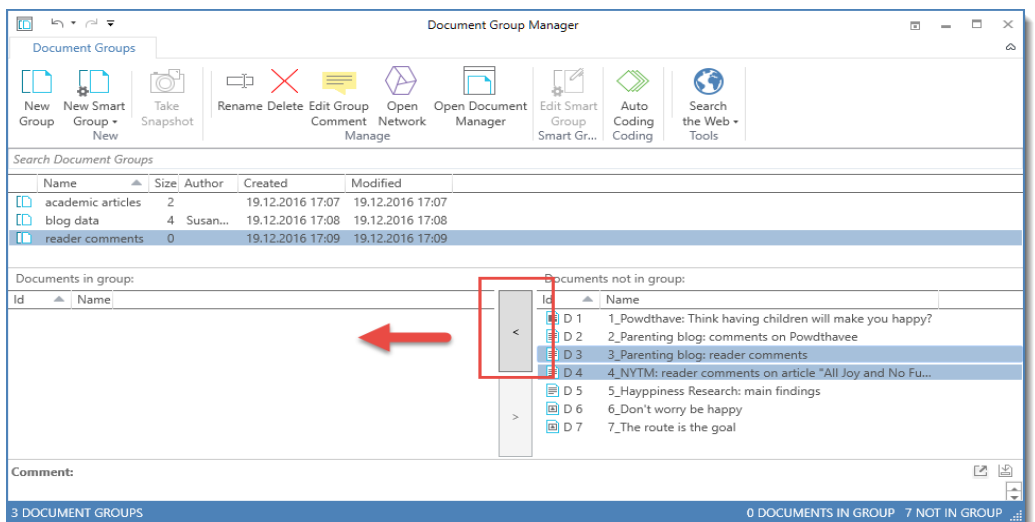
Document Group Manager

Document Groups

New Group
New Smart Group
New
Take Snapshot
Rename
Delete
Edit Group Comment
Open Network
Open Document Manager
Manage
Edit Smart Group
Smart Gr...
Auto Coding
Coding
Search the Web
Tools

Search Document Groups

| Name | Size | Author | Created | Modified |
|---|---|---|---|---|
| academic articles | 2 | | 19.12.2016 17:07 | 19.12.2016 17:07 |
| blog data | 4 | Susan... | 19.12.2016 17:08 | 19.12.2016 17:08 |
| reader comments | 0 | | 19.12.2016 17:09 | 19.12.2016 17:09 |

Documents in group:

| Id | Name |
|---|---|

<

>

Documents not in group:

| Id | Name |
|---|---|
| D 1 | 1_Powdthave: Think having children will make you happy? |
| D 2 | 2_Parenting blog: comments on Powdthavee |
| D 3 | 3_Parenting blog: reader comments |
| D 4 | 4_NYTM: reader comments on article "All Joy and No Fu... |
| D 5 | 5_Hayppiness Research: main findings |
| D 6 | 6_Don't worry be happy |
| D 7 | 7_The route is the goal |

Comment:

3 DOCUMENT GROUPS
0 DOCUMENTS IN GROUP 7 NOT IN GROUP